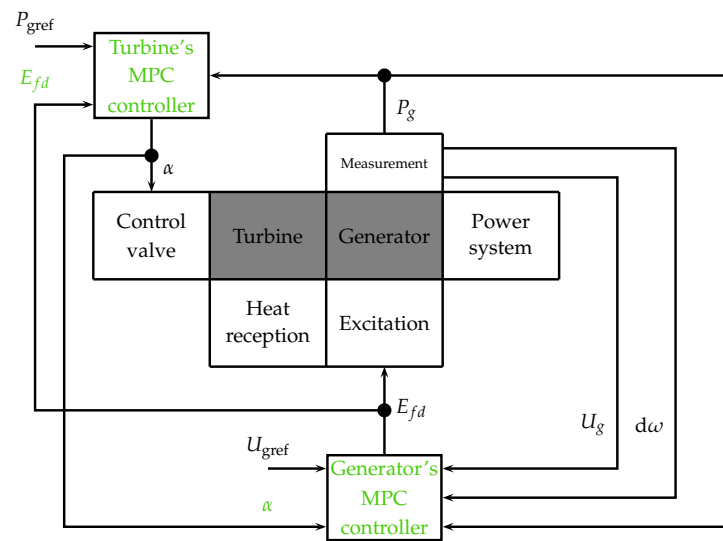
$P_{\text{gref}}$

Turbine's MPC controller

$E_{fd}$

$P_g$

Measurement

$\alpha$

Control valve

Turbine

Generator

Power system

Heat reception

Excitation

$E_{fd}$

$U_g$

$\mathrm{d}\omega$

$U_{\text{gref}}$

Generator's MPC controller

$\alpha$